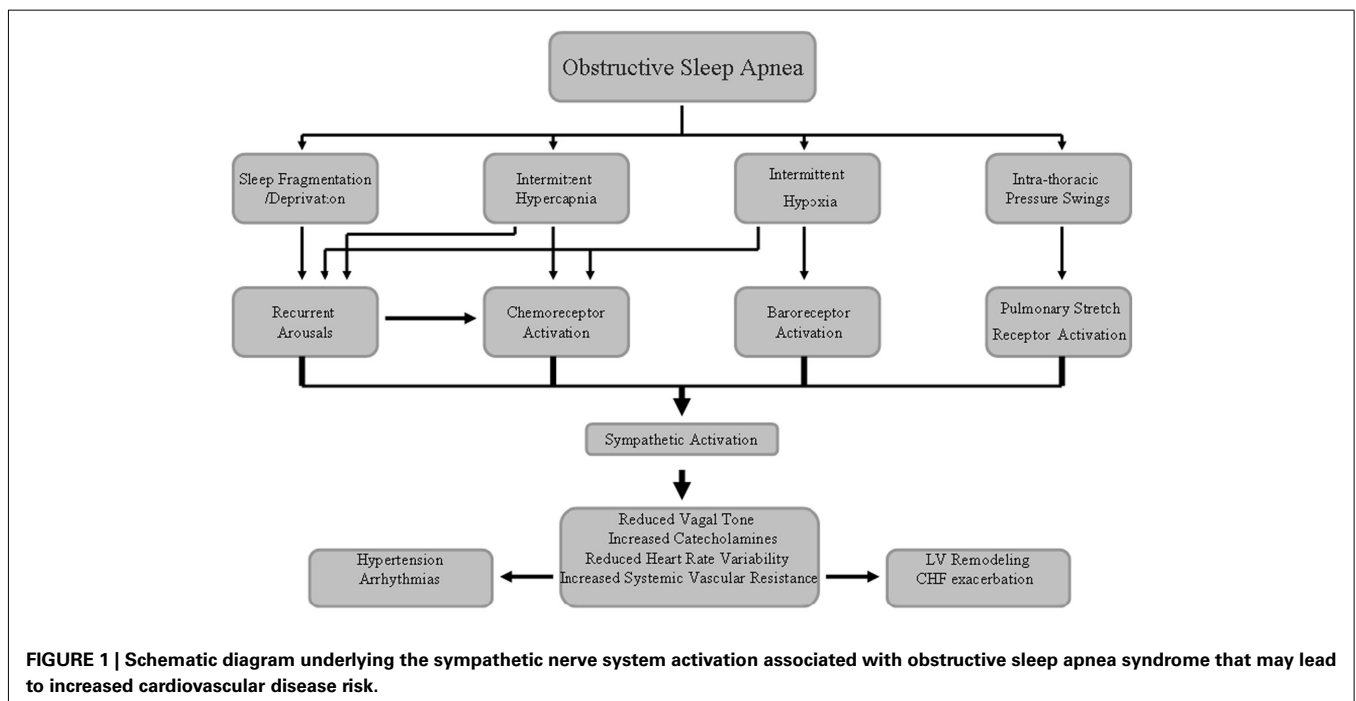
Obstructive Sleep Apnea

Sleep Fragmentation /Deprivation

Intermittent Hypercapnia

Intermittent Hypoxia

Intra-thoracic Pressure Swings

Recurrent Arousals

Chemoreceptor Activation

Baroreceptor Activation

Pulmonary Stretch Receptor Activation

Sympathetic Activation

Reduced Vagal Tone
Increased Catecholamines
Reduced Heart Rate Variability
Increased Systemic Vascular Resistance

Hypertension
Arrhythmias

LV Remodeling
CHF exacerbation

FIGURE 1 | Schematic diagram underlying the sympathetic nerve system activation associated with obstructive sleep apnea syndrome that may lead to increased cardiovascular disease risk.